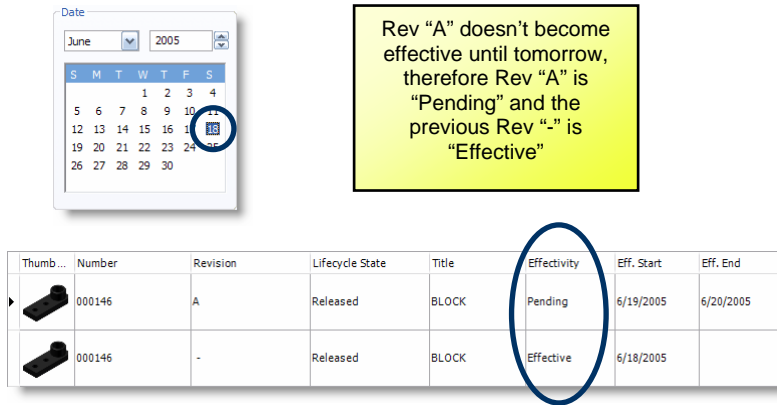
Date

June 2005

| S | M | T | W | T | F | S |
|---|---|---|---|---|---|---|
|  |  |  | 1 | 2 | 3 | 4 |
| 5 | 6 | 7 | 8 | 9 | 10 | 11 |
| 12 | 13 | 14 | 15 | 16 | 17 | 18 |
| 19 | 20 | 21 | 22 | 23 | 24 | 25 |
| 26 | 27 | 28 | 29 | 30 |  |  |

Rev “A” doesn’t become effective until tomorrow, therefore Rev “A” is “Pending” and the previous Rev “-” is “Effective”

| Thumb... | Number | Revision | Lifecycle State | Title | Effectivity | Eff. Start | Eff. End |
|---|---|---|---|---|---|---|---|
|  | 000146 | A | Released | BLOCK | Pending | 6/19/2005 | 6/20/2005 |
|  | 000146 | - | Released | BLOCK | Effective | 6/18/2005 |  |